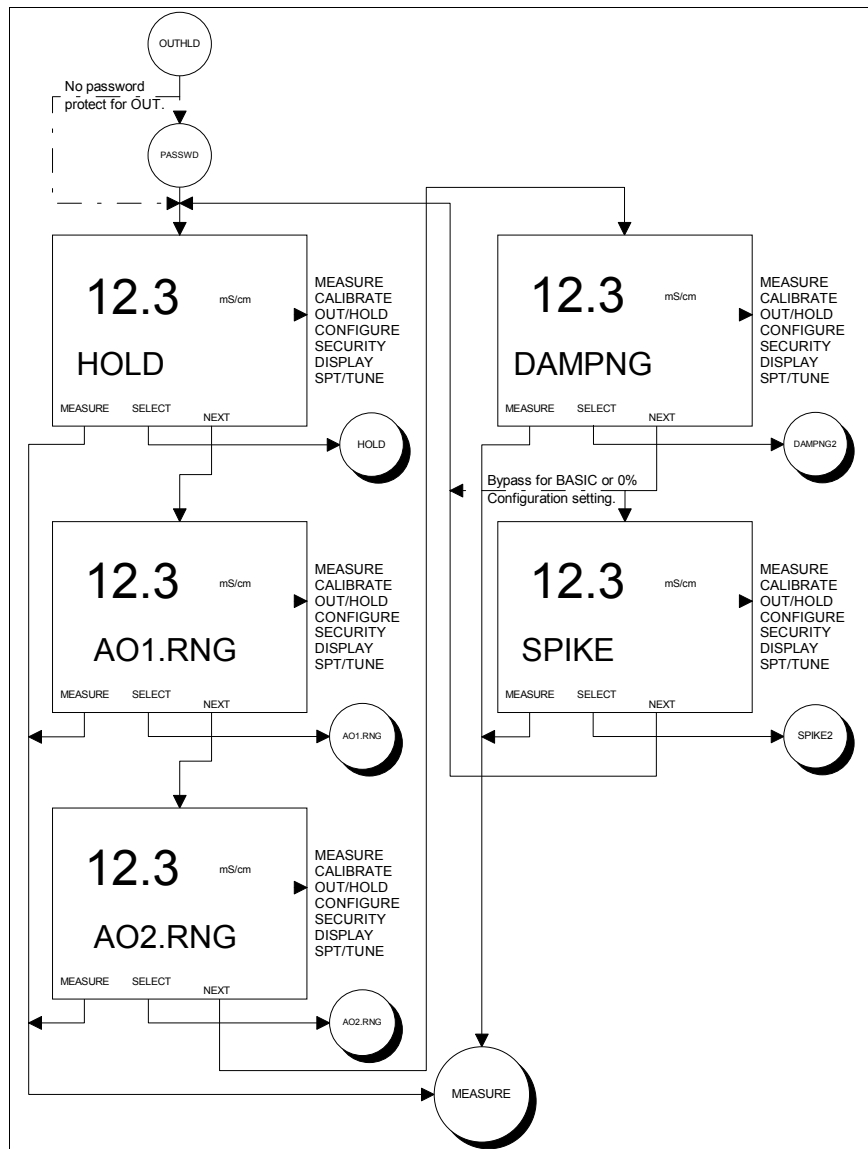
OUTHLD

No password protect for OUT.

PASSWD

12.3 mS/cm
HOLD
MEASURE SELECT NEXT

MEASURE
CALIBRATE
OUT/HOLD
CONFIGURE
SECURITY
DISPLAY
SPT/TUNE

HOLD

12.3 mS/cm
AO1.RNG
MEASURE SELECT NEXT

MEASURE
CALIBRATE
OUT/HOLD
CONFIGURE
SECURITY
DISPLAY
SPT/TUNE

AO1.RNG

12.3 mS/cm
AO2.RNG
MEASURE SELECT NEXT

MEASURE
CALIBRATE
OUT/HOLD
CONFIGURE
SECURITY
DISPLAY
SPT/TUNE

AO2.RNG

12.3 mS/cm
DAMPNG
MEASURE SELECT NEXT

MEASURE
CALIBRATE
OUT/HOLD
CONFIGURE
SECURITY
DISPLAY
SPT/TUNE

DAMPNG2

Bypass for BASIC or 0% Configuration setting.

12.3 mS/cm
SPIKE
MEASURE SELECT NEXT

MEASURE
CALIBRATE
OUT/HOLD
CONFIGURE
SECURITY
DISPLAY
SPT/TUNE

SPIKE2

MEASURE